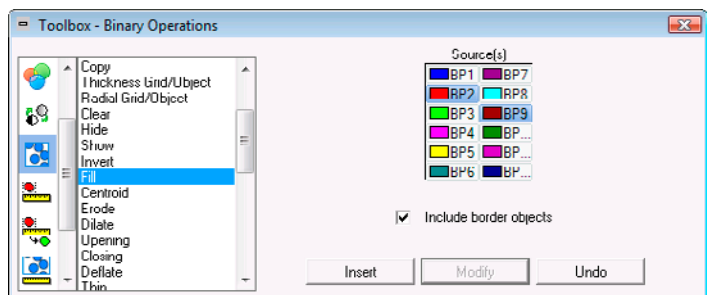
Toolbox - Binary Operations

Copy
Thickness Grid/Object
Radial Grid/Object
Clear
Hide
Show
Invert
Fill
Centroid
Erode
Dilate
Opening
Closing
Deflate
Thin

Source(s)

| | |
|---|---|
| BP1 | BP7 |
| BP2 | BP8 |
| BP3 | BP9 |
| BP4 | BP... |
| BP5 | BP... |
| BP6 | BP... |

Include border objects

Insert
Modify
Undo